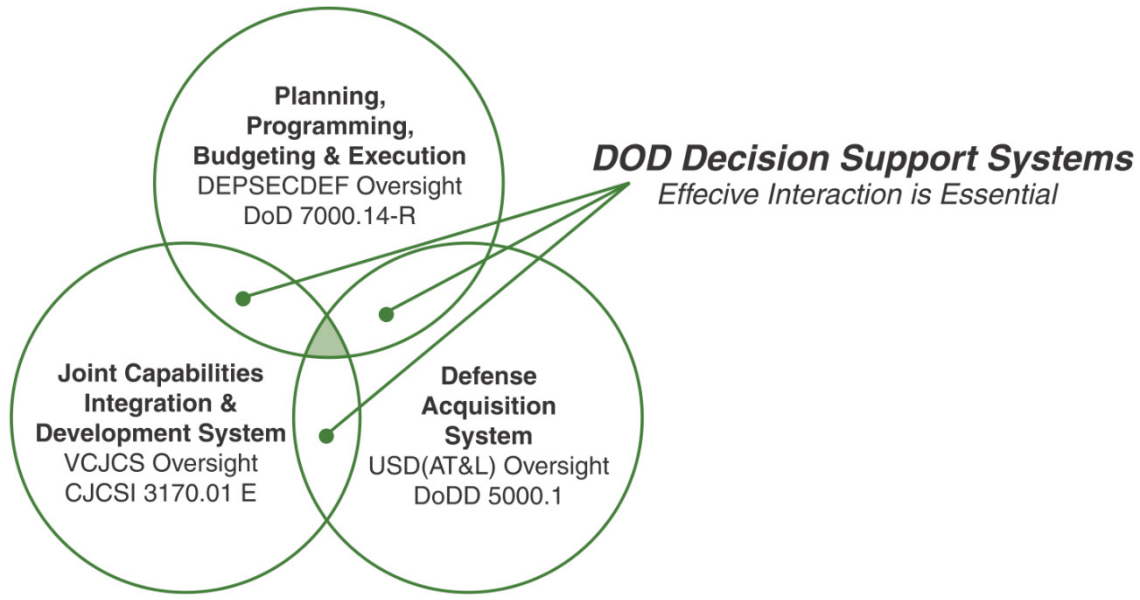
Planning, Programming, Budgeting & Execution
DEPSECDEF Oversight
DoD 7000.14-R

DOD Decision Support Systems
Effecive Interaction is Essential

Joint Capabilities Integration & Development System
VCJCS Oversight
CJCSI 3170.01 E

Defense Acquisition System
USD(AT&L) Oversight
DoDD 5000.1